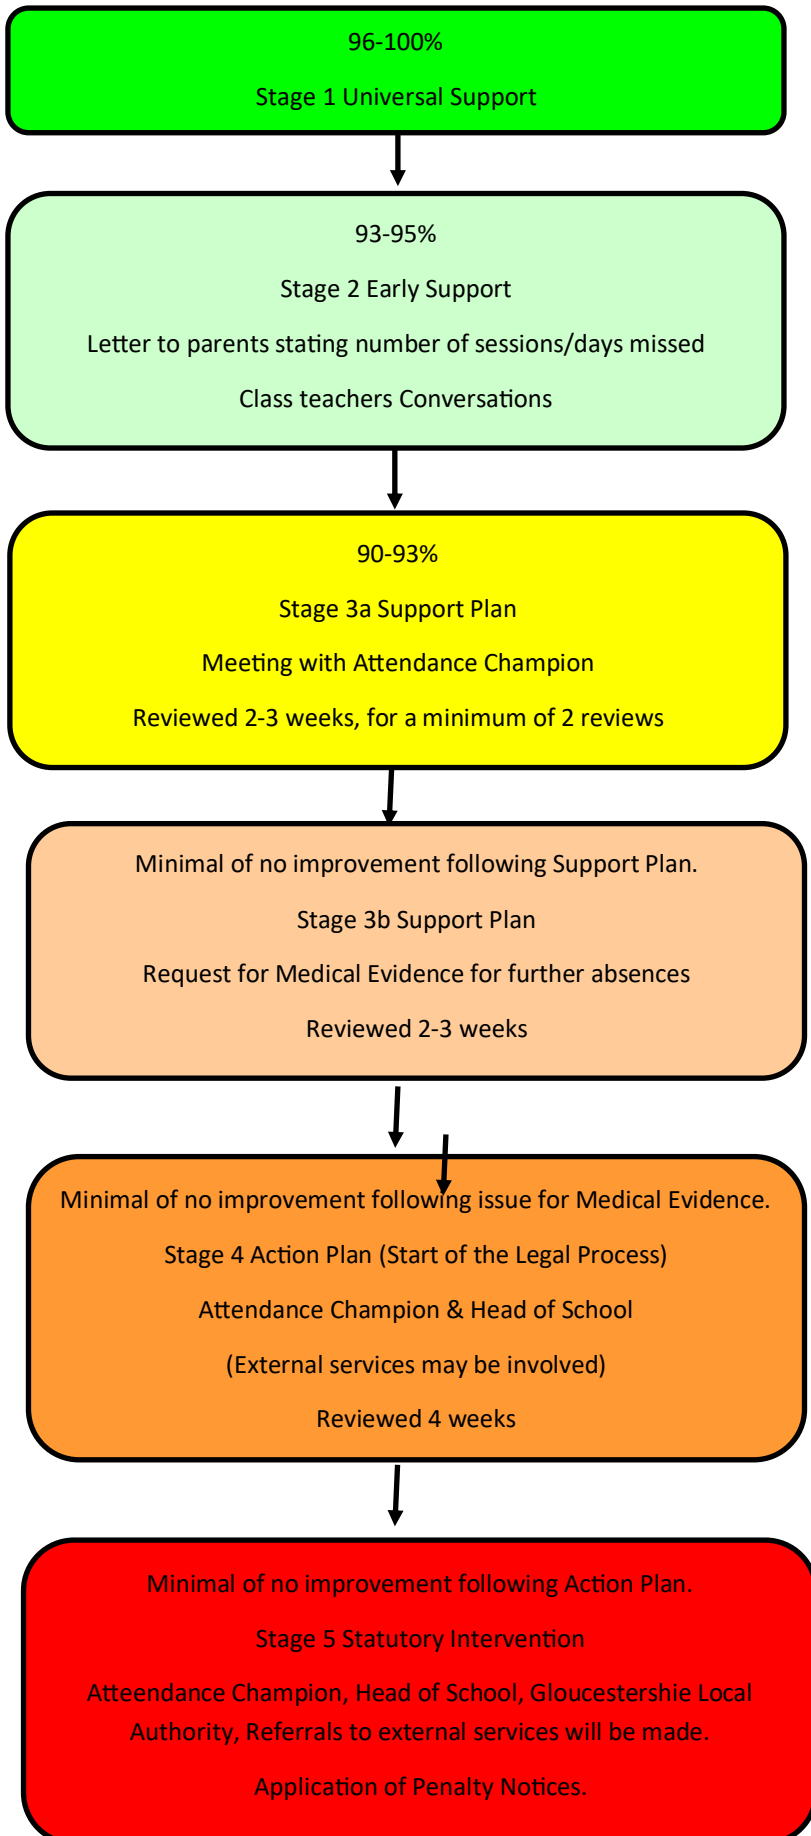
96-100%

Stage 1 Universal Support

93-95%

Stage 2 Early Support

Letter to parents stating number of sessions/days missed

Class teachers Conversations

90-93%

Stage 3a Support Plan

Meeting with Attendance Champion

Reviewed 2-3 weeks, for a minimum of 2 reviews

Minimal of no improvement following Support Plan.

Stage 3b Support Plan

Request for Medical Evidence for further absences

Reviewed 2-3 weeks

Minimal of no improvement following issue for Medical Evidence.

Stage 4 Action Plan (Start of the Legal Process)

Attendance Champion & Head of School

(External services may be involved)

Reviewed 4 weeks

Minimal of no improvement following Action Plan.

Stage 5 Statutory Intervention

Atteendance Champion, Head of School, Gloucestershie Local Authority, Referrals to external services will be made.

Application of Penalty Notices.